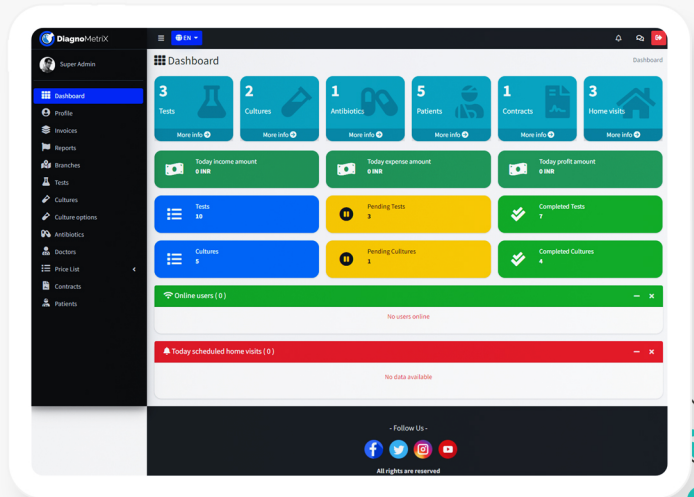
DiagnoMetriX

EN

Super Admin

Dashboard
Profile
Invoices
Reports
Branches
Tests
Cultures
Culture options
Antibiotics
Doctors
Price List
Contracts
Patients

Dashboard

Dashboard

3
Tests
More info

2
Cultures
More info

1
Antibiotics
More info

5
Patients
More info

1
Contracts
More info

3
Home visits
More info

Today income amount
0 INR

Today expense amount
0 INR

Today profit amount
0 INR

Tests
10

Pending Tests
3

Completed Tests
7

Cultures
5

Pending Cultures
1

Completed Cultures
4

Online users ( 0 )

No users online

Today scheduled home visits ( 0 )

No data available

- Follow Us -

All rights are reserved